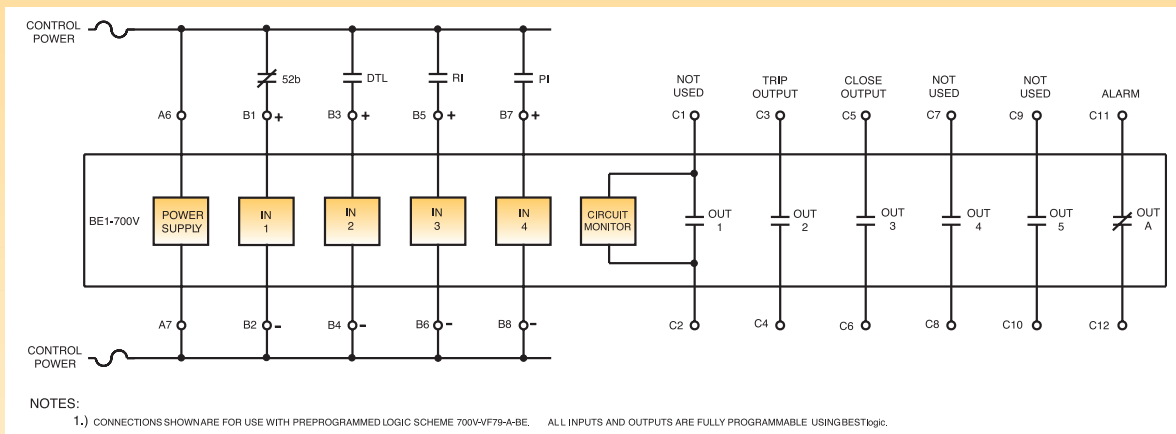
CONTROL POWER

52b
DTL
RI
PI

NOT USED
TRIP OUTPUT
CLOSE OUTPUT
NOT USED
NOT USED
ALARM

A6
B1 +
B3 +
B5 +
B7 +
C1
C3
C5
C7
C9
C11

BE1-700V
POWER SUPPLY
IN 1
IN 2
IN 3
IN 4
CIRCUIT MONITOR
OUT 1
OUT 2
OUT 3
OUT 4
OUT 5
OUT A

A7
B2 -
B4 -
B6 -
B8 -
C2
C4
C6
C8
C10
C12

CONTROL POWER

NOTES:
1.) CONNECTIONS SHOWNARE FOR USE WITH PREPROGRAMMED LOGIC SCHEME 700V-VF79-A-BE. ALL INPUTS AND OUTPUTS ARE FULLY PROGRAMMABLE USING BESTlogic.